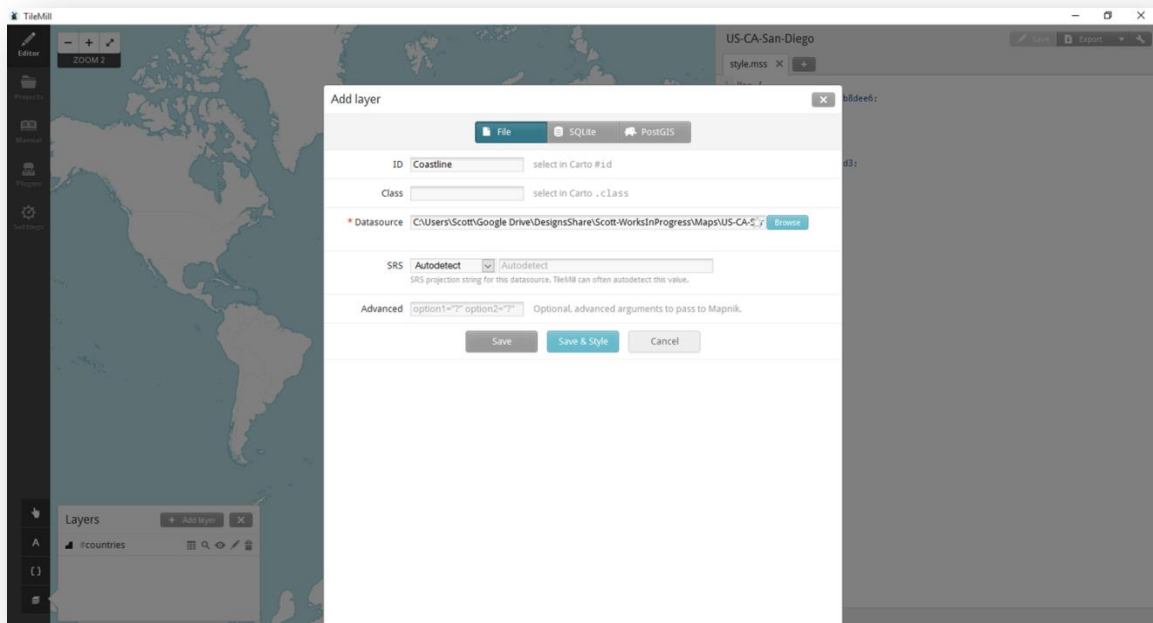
TileMill

Editor

Projects

Manual

Plugins

Settings

- + ZOOM 2

US-CA-San-Diego

Save Export

style.mss ×

b8dee6:

d3:

Add layer

File SQLite PostGIS

ID Coastline select in Carto #id

Class select in Carto .class

* Datasource C:\Users\Scott\Google Drive\DesignsShare\Scott-WorksInProgress\Maps\US-CA-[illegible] Browse

SRS Autodetect Autodetect

SRS projection string for this datasource. TileMill can often autodetect this value.

Advanced option1="?" option2="?" Optional, advanced arguments to pass to Mapnik.

Save Save & Style Cancel

Layers + Add layer ×

#countries

A

{ }